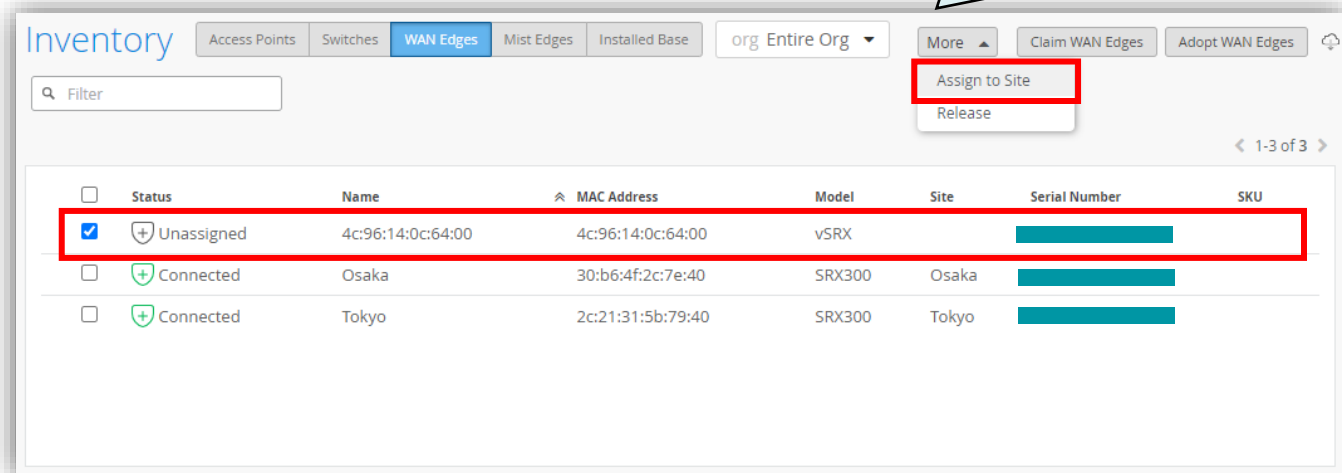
Inventory

Access Points | Switches | WAN Edges | Mist Edges | Installed Base

org Entire Org

More

Claim WAN Edges

Adopt WAN Edges

Assign to Site

Release

Filter

1-3 of 3

| | Status | Name | MAC Address | Model | Site | Serial Number | SKU |
|---|---|---|---|---|---|---|---|
| | Unassigned | 4c:96:14:0c:64:00 | 4c:96:14:0c:64:00 | vSRX | | | |
| | Connected | Osaka | 30:b6:4f:2c:7e:40 | SRX300 | Osaka | | |
| | Connected | Tokyo | 2c:21:31:5b:79:40 | SRX300 | Tokyo | | |